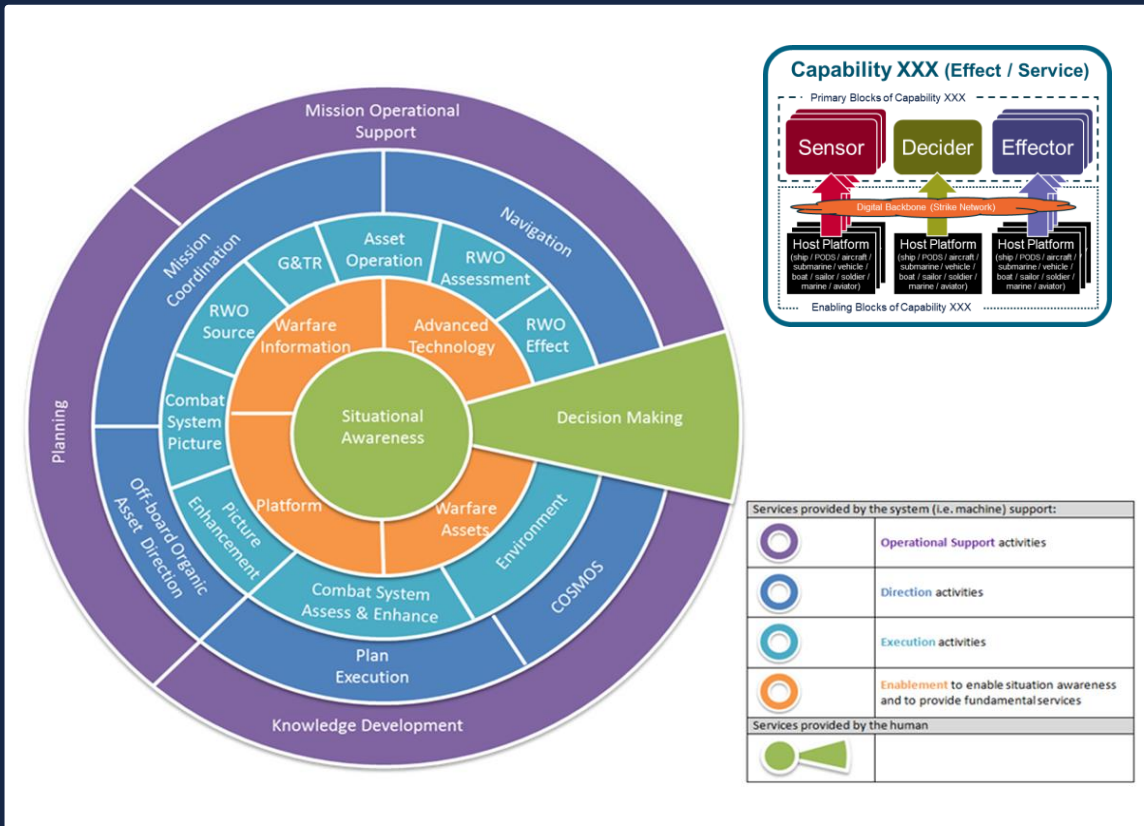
Mission Operational Support

Mission Coordination

Navigation

Planning

Asset Operation

G&TR

RWO Assessment

RWO Source

Warfare Information

Advanced Technology

RWO Effect

Combat System Picture

Situational Awareness

Decision Making

Off-board Organic Asset Direction

Picture Enhancement

Platform

Warfare Assets

Environment

Combat System Assess & Enhance

COSMOS

Plan Execution

Knowledge Development

Capability XXX (Effect / Service)

Primary Blocks of Capability XXX

Sensor

Decider

Effector

Digital Backbone (Strike Network)

Host Platform
(ship / PODS / aircraft / submarine / vehicle / boat / sailor / soldier / marine / aviator)

Host Platform
(ship / PODS / aircraft / submarine / vehicle / boat / sailor / soldier / marine / aviator)

Host Platform
(ship / PODS / aircraft / submarine / vehicle / boat / sailor / soldier / marine / aviator)

Enabling Blocks of Capability XXX

| Services provided by the system (i.e. machine) support: | |
|---|---|
| | Operational Support activities |
| | Direction activities |
| | Execution activities |
| | Enablement to enable situation awareness and to provide fundamental services |
| Services provided by the human | |
| | |